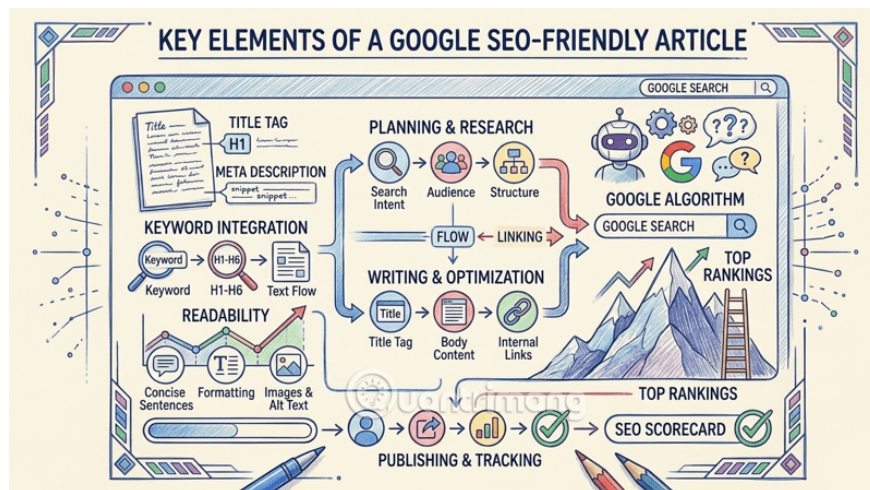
KEY ELEMENTS OF A GOOGLE SEO-FRIENDLY ARTICLE

GOOGLE SEARCH

Title

TITLE TAG

H1

META DESCRIPTION

snippet
snippet...

KEYWORD INTEGRATION

Keyword

H1-H6

Keyword

H1-H6

Text Flow

READABILITY

T

Concise Sentences

Formatting

Images & Alt Text

PLANNING & RESEARCH

Search Intent

Audience

Structure

FLOW

LINKING

WRITING & OPTIMIZATION

Title

Title Tag

Body Content

Internal Links

GOOGLE ALGORITHM

GOOGLE SEARCH

TOP RANKINGS

TOP RANKINGS

SEO SCORECARD

PUBLISHING & TRACKING

Quantrimang